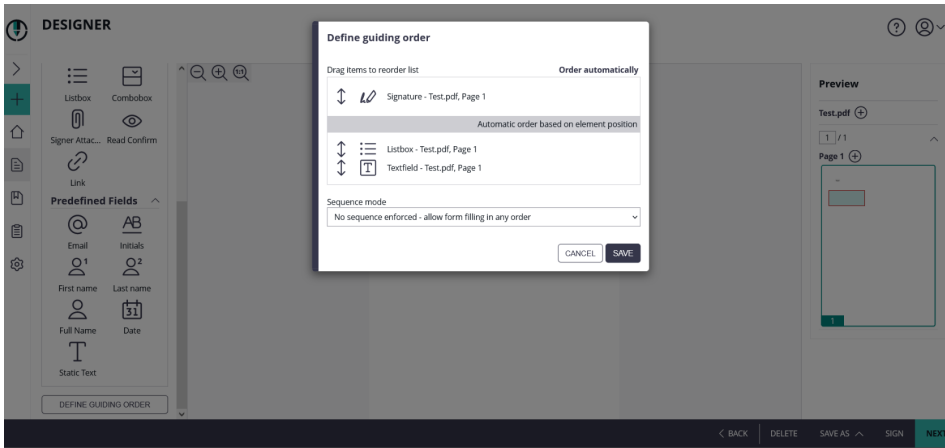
DESIGNER

Listbox
Combobox
Signer Attac...
Read Confirm
Link
Predefined Fields
Email
Initials
First name
Last name
Full Name
Date
Static Text
DEFINE GUIDING ORDER

Define guiding order

Drag items to reorder list
Order automatically
Signature - Test.pdf, Page 1
Automatic order based on element position
Listbox - Test.pdf, Page 1
Textfield - Test.pdf, Page 1

Sequence mode
No sequence enforced - allow form filling in any order

CANCEL
SAVE

Preview
Test.pdf
1 / 1
Page 1
1

< BACK
DELETE
SAVE AS
SIGN
NEXT